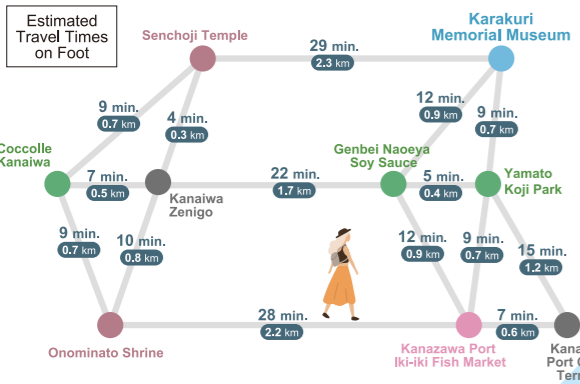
Estimated Travel Times on Foot

Senchoji Temple

29 min.
2.3 km

Karakuri Memorial Museum

9 min.
0.7 km

4 min.
0.3 km

12 min.
0.9 km

9 min.
0.7 km

Coccolle Kanaiwa

7 min.
0.5 km

Kanaiwa Zenigo

22 min.
1.7 km

Genbei Naoeya Soy Sauce

5 min.
0.4 km

Yamato Koji Park

9 min.
0.7 km

10 min.
0.8 km

12 min.
0.9 km

9 min.
0.7 km

15 min.
1.2 km

28 min.
2.2 km

7 min.
0.6 km

Onominato Shrine

Kanazawa Port Iki-iki Fish Market

Kana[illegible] Port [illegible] Term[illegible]